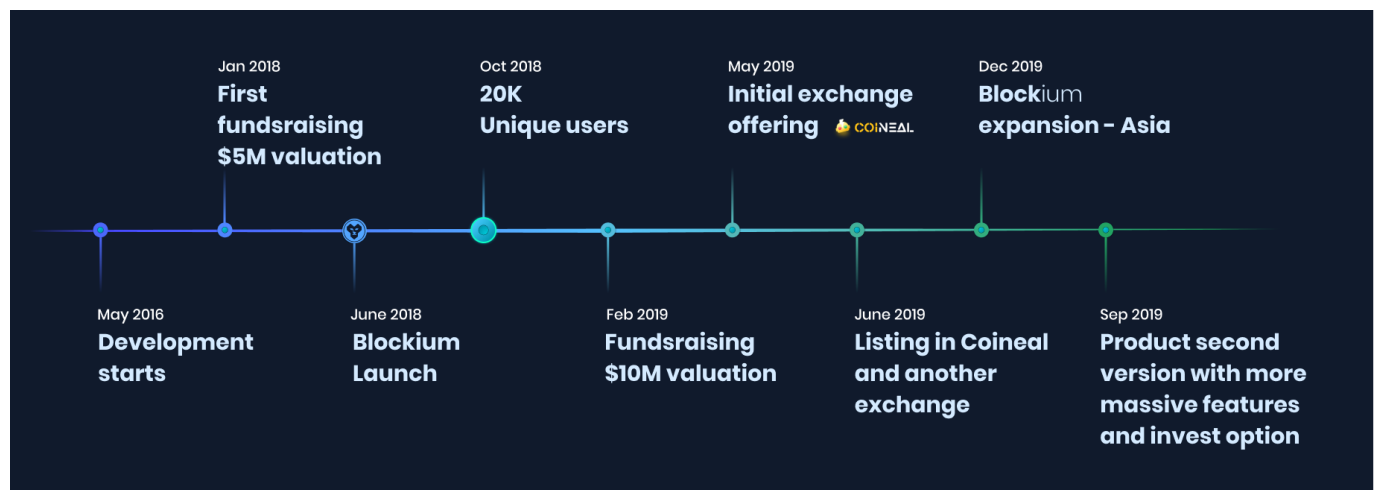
Jan 2018
First fundsraising $5M valuation

Oct 2018
20K Unique users

May 2019
Initial exchange offering COINEAL

Dec 2019
Blockium expansion - Asia

May 2016
Development starts

June 2018
Blockium Launch

Feb 2019
Fundsraising $10M valuation

June 2019
Listing in Coineal and another exchange

Sep 2019
Product second version with more massive features and invest option